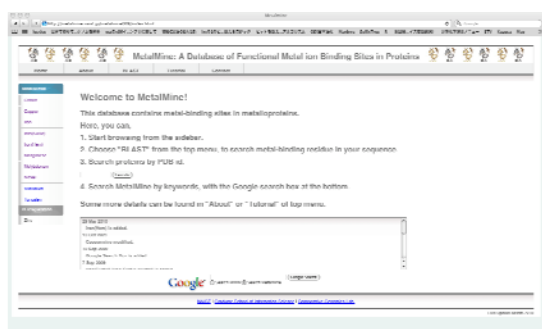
MetalMine: A Database of Functional Metal ion Binding Sites in Proteins

Home About BLAST Tutorial Contact

Welcome to MetalMine!

This database contains metal-binding sites in metalloproteins.

Here, you can,

1. Start browsing from the sidebar.

2. Choose "BLAST" from the top menu, to search metal-binding residue in your sequence.

3. Search proteins by PDB id.

4. Search MetalMine by keywords, with the Google search box at the bottom.

Some more details can be found in "About" or "Tutorial" of top menu.

Google

Google Search